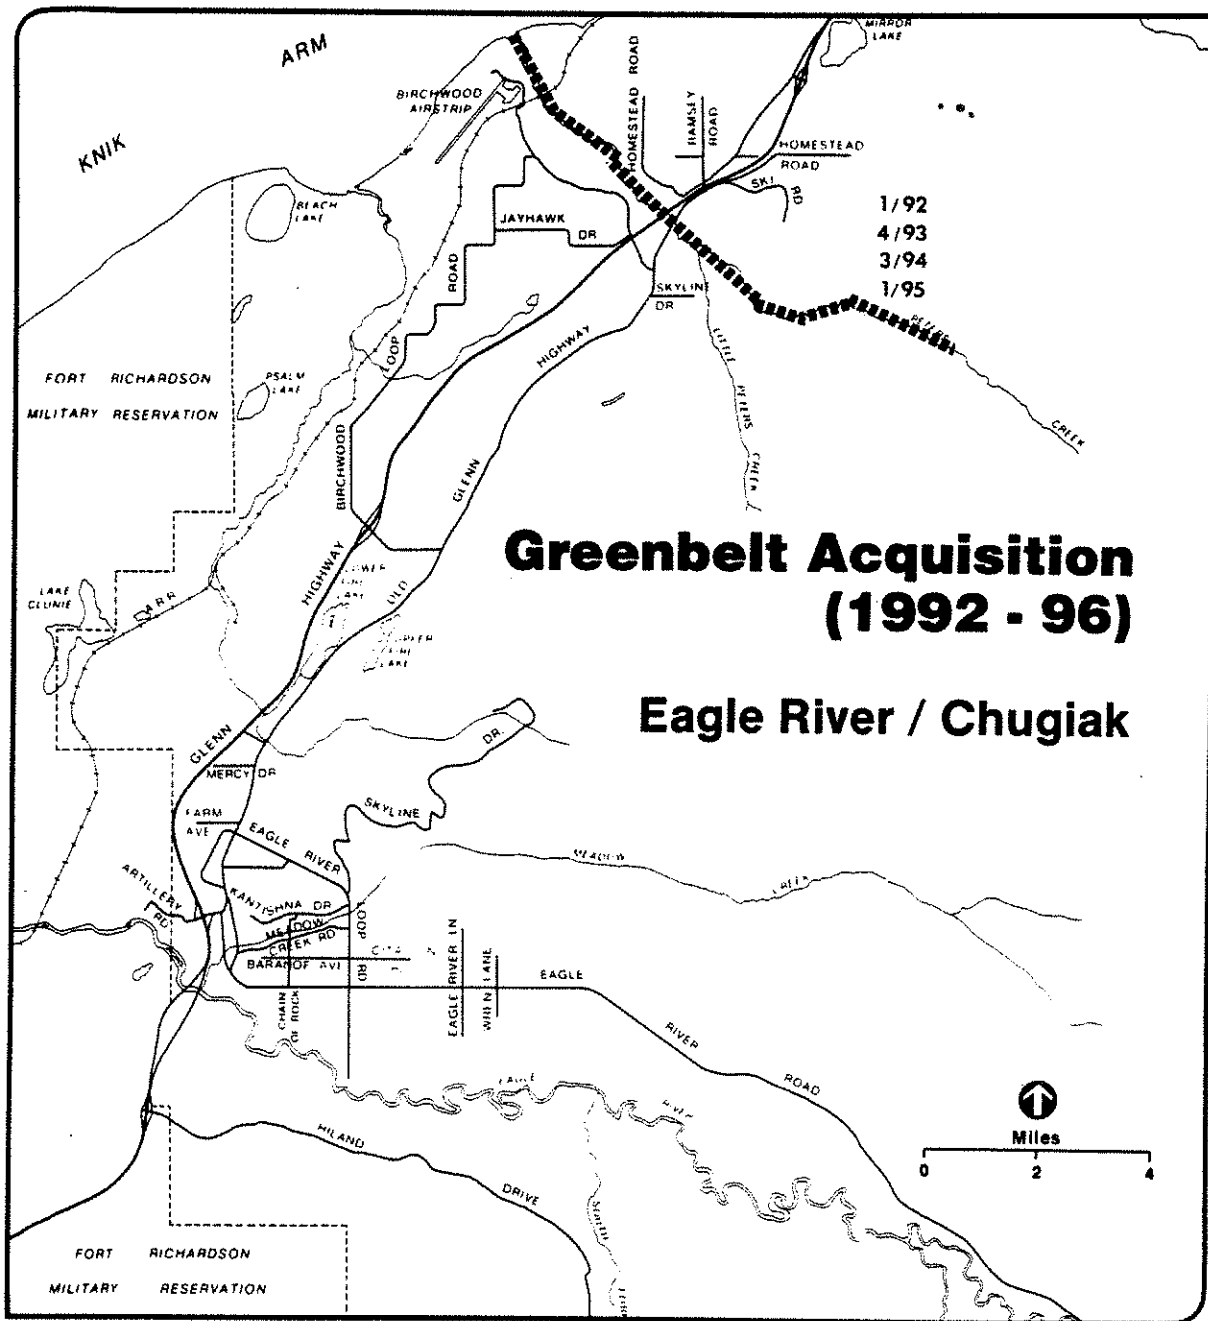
KNIK

ARM

BIRCHWOOD AIRSTRIP

MIRROR LAKE

HOMESTEAD ROAD

RAMSEY ROAD

HOMESTEAD ROAD

SKI RD

1/92
4/93
3/94
1/95

BEACH LAKE

JAYHAWK DR

ROAD

LOOP

SKYLINE DR

LITTLE PETERS CREEK

PETERS CREEK

HIGHWAY

GLENN

BIRCHWOOD

FORT RICHARDSON MILITARY RESERVATION

PSALM LAKE

Greenbelt Acquisition (1992 - 96)

Eagle River / Chugiak

LAKE CLUNIE

ARR

HIGHWAY

LOWER FIRE LAKE

OLD

UPPER FIRE LAKE

GLENN

DR

MERCY DR

FARM AVE

SKYLINE

EAGLE RIVER

MEADOW CREEK

ARTILLERY RD

KANTISHNA DR

MEADOW CREEK RD

LOOP RD

BARANOF AVE

CHAIN OF ROCK

EAGLE RIVER LN

WREN LANE

EAGLE RIVER ROAD

EAGLE RIVER

HILAND DRIVE

SOUTH FORK

Miles
0 2 4

FORT RICHARDSON MILITARY RESERVATION